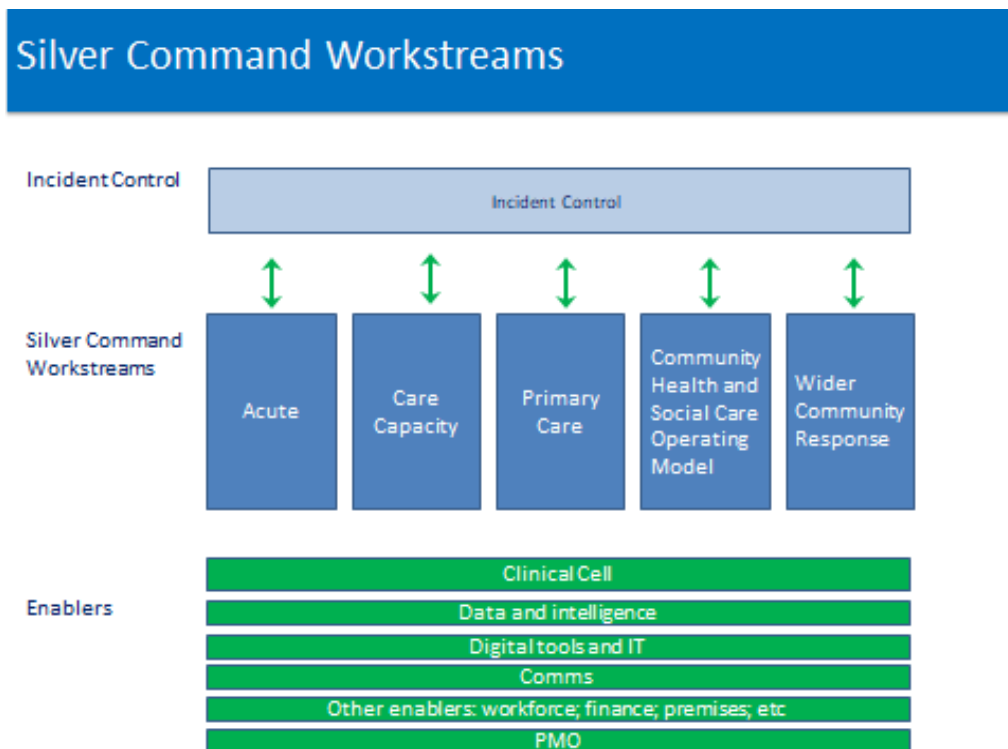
Silver Command Workstreams

Incident Control

Incident Control

Silver Command Workstreams

Acute

Care Capacity

Primary Care

Community Health and Social Care Operating Model

Wider Community Response

Enablers

Clinical Cell

Data and intelligence

Digital tools and IT

Comms

Other enablers: workforce; finance; premises; etc

PMO